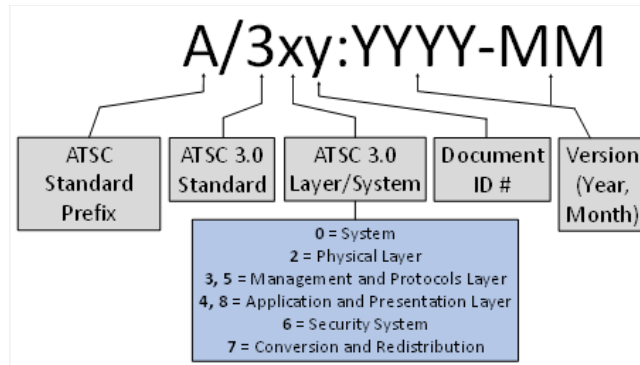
A/3xy:YYYY-MM

ATSC Standard Prefix

ATSC 3.0 Standard

ATSC 3.0 Layer/System

Document ID #

Version (Year, Month)

0 = System
2 = Physical Layer
3, 5 = Management and Protocols Layer
4, 8 = Application and Presentation Layer
6 = Security System
7 = Conversion and Redistribution